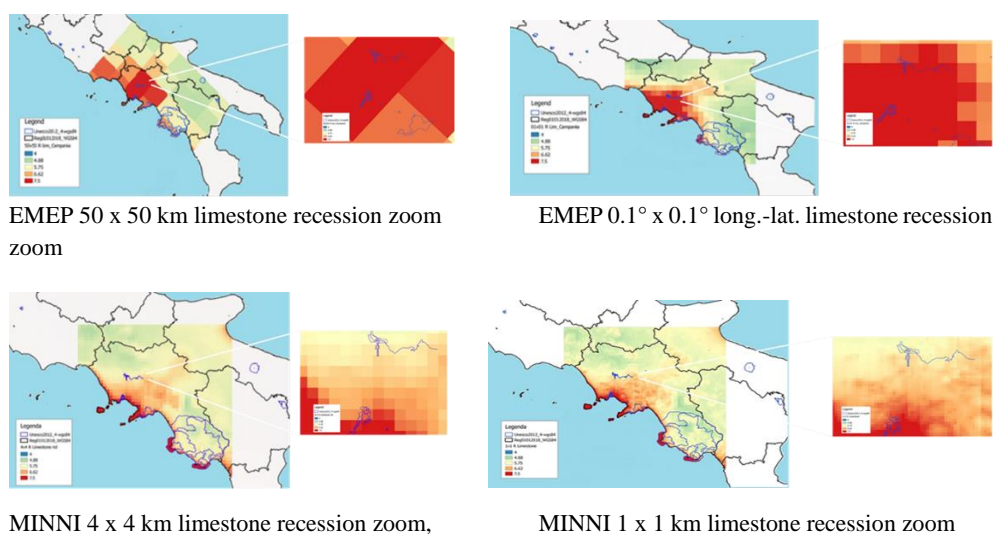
Legend
Unesco2012_4-wgs84
Reg01012016_WGS84
50x50 R Lim_Campania
4
4.88
5.75
6.62
7.5

EMEP 50 x 50 km limestone recession zoom

Legend
Unesco2012_4-wgs84
Reg01012016_WGS84
01x01 R Lim_Campania
4
4.88
5.75
6.62
7.5

EMEP 0.1° x 0.1° long.-lat. limestone recession zoom

Legenda
Unesco2012_4-wgs84
Reg01012016_WGS84
4x4 limestone rd
4
4.88
5.75
6.62
7.5

MINNI 4 x 4 km limestone recession zoom,

Legenda
Unesco2012_4-wgs84
Reg01012016_WGS84
1x1 limestone
4
4.88
5.75
6.62
7.5

MINNI 1 x 1 km limestone recession zoom